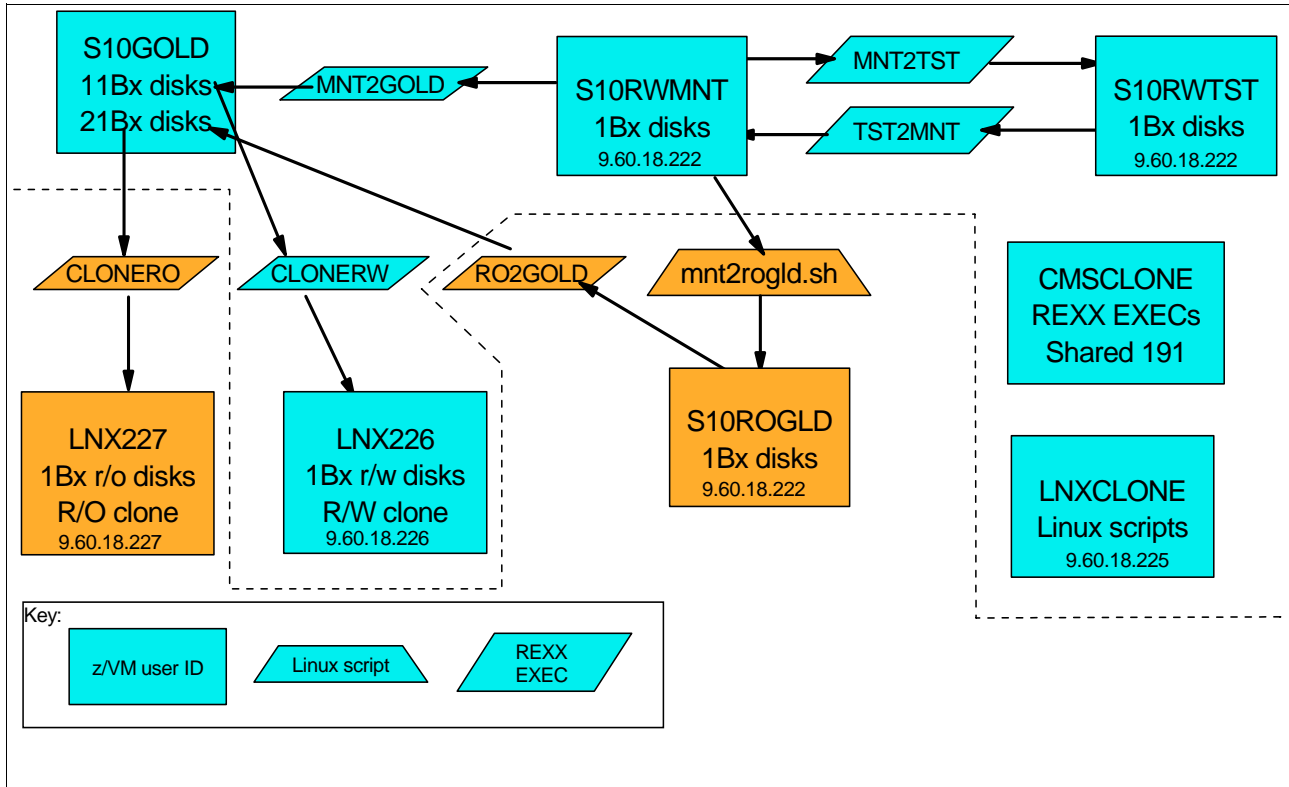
S10GOLD
11Bx disks
21Bx disks

MNT2GOLD

S10RWMNT
1Bx disks
9.60.18.222

MNT2TST

TST2MNT

S10RWTST
1Bx disks
9.60.18.222

CLONERO

CLONERW

RO2GOLD

mnt2rogld.sh

CMSCLONE
REXX EXECs
Shared 191

LNX227
1Bx r/o disks
R/O clone
9.60.18.227

LNX226
1Bx r/w disks
R/W clone
9.60.18.226

S10ROGLD
1Bx disks
9.60.18.222

LNXCLONE
Linux scripts
9.60.18.225

Key:

z/VM user ID

Linux script

REXX
EXEC